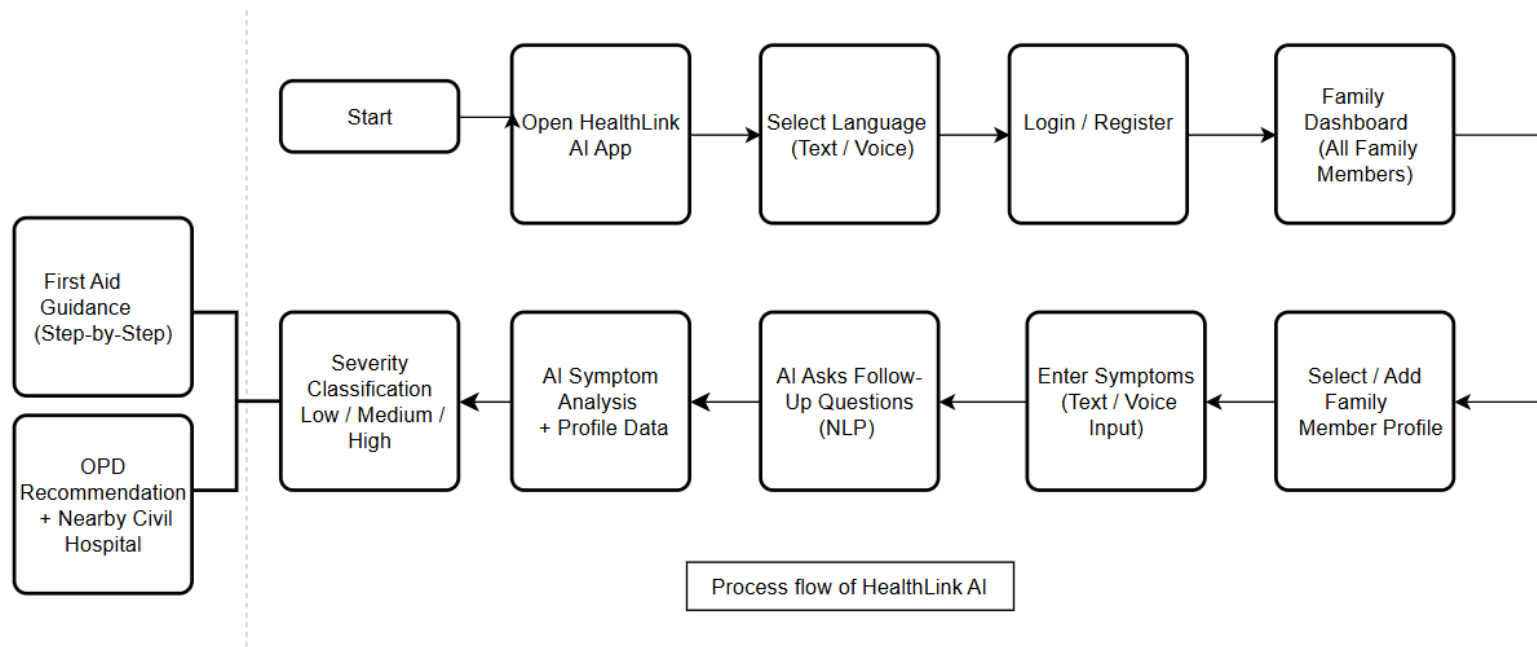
Start

Open HealthLink AI App

Select Language (Text / Voice)

Login / Register

Family Dashboard (All Family Members)

Select / Add Family Member Profile

Enter Symptoms (Text / Voice Input)

AI Asks Follow-Up Questions (NLP)

AI Symptom Analysis + Profile Data

Severity Classification Low / Medium / High

First Aid Guidance (Step-by-Step)

OPD Recommendation + Nearby Civil Hospital

Process flow of HealthLink AI